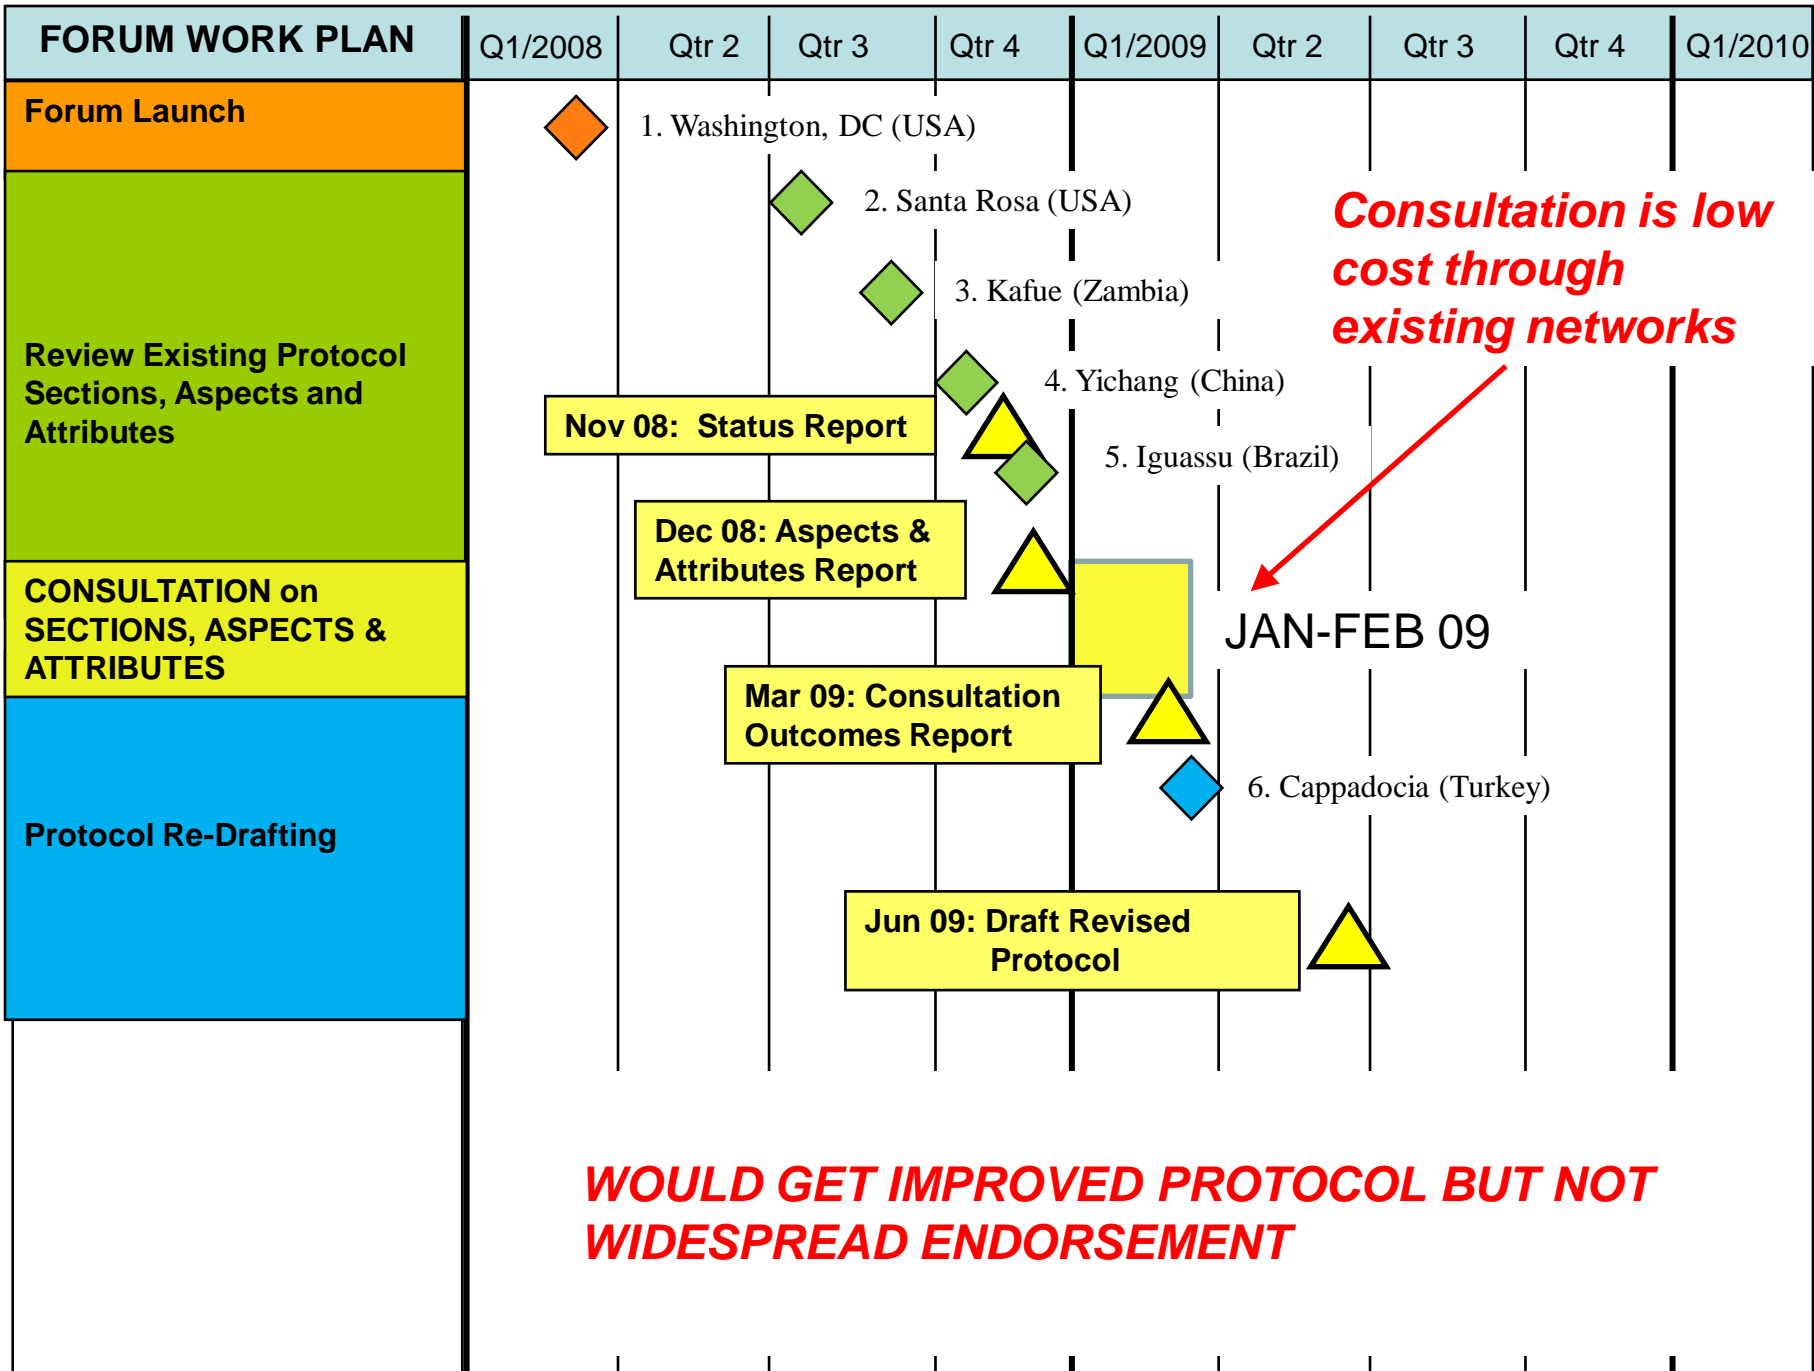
| FORUM WORK PLAN | Q1/2008 | Qtr 2 | Qtr 3 | Qtr 4 | Q1/2009 | Qtr 2 | Qtr 3 | Qtr 4 | Q1/2010 |
|---|---|---|---|---|---|---|---|---|---|

Forum Launch

1. Washington, DC (USA)

Review Existing Protocol Sections, Aspects and Attributes

2. Santa Rosa (USA)

3. Kafue (Zambia)

4. Yichang (China)

5. Iguassu (Brazil)

Nov 08: Status Report

Dec 08: Aspects & Attributes Report

Consultation is low cost through existing networks

CONSULTATION on SECTIONS, ASPECTS & ATTRIBUTES

JAN-FEB 09

Mar 09: Consultation Outcomes Report

Protocol Re-Drafting

6. Cappadocia (Turkey)

Jun 09: Draft Revised Protocol

WOULD GET IMPROVED PROTOCOL BUT NOT WIDESPREAD ENDORSEMENT